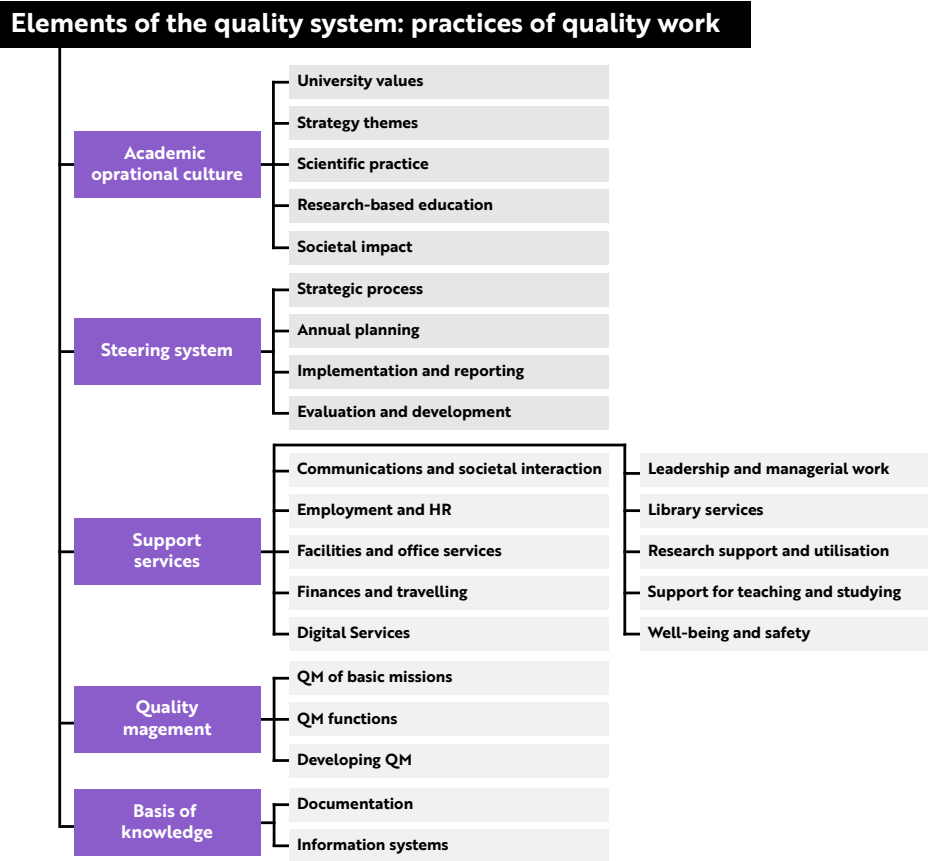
Elements of the quality system: practices of quality work

Academic oprational culture
University values
Strategy themes
Scientific practice
Research-based education
Societal impact

Steering system
Strategic process
Annual planning
Implementation and reporting
Evaluation and development

Support services
Communications and societal interaction
Employment and HR
Facilities and office services
Finances and travelling
Digital Services
Leadership and managerial work
Library services
Research support and utilisation
Support for teaching and studying
Well-being and safety

Quality magement
QM of basic missions
QM functions
Developing QM

Basis of knowledge
Documentation
Information systems